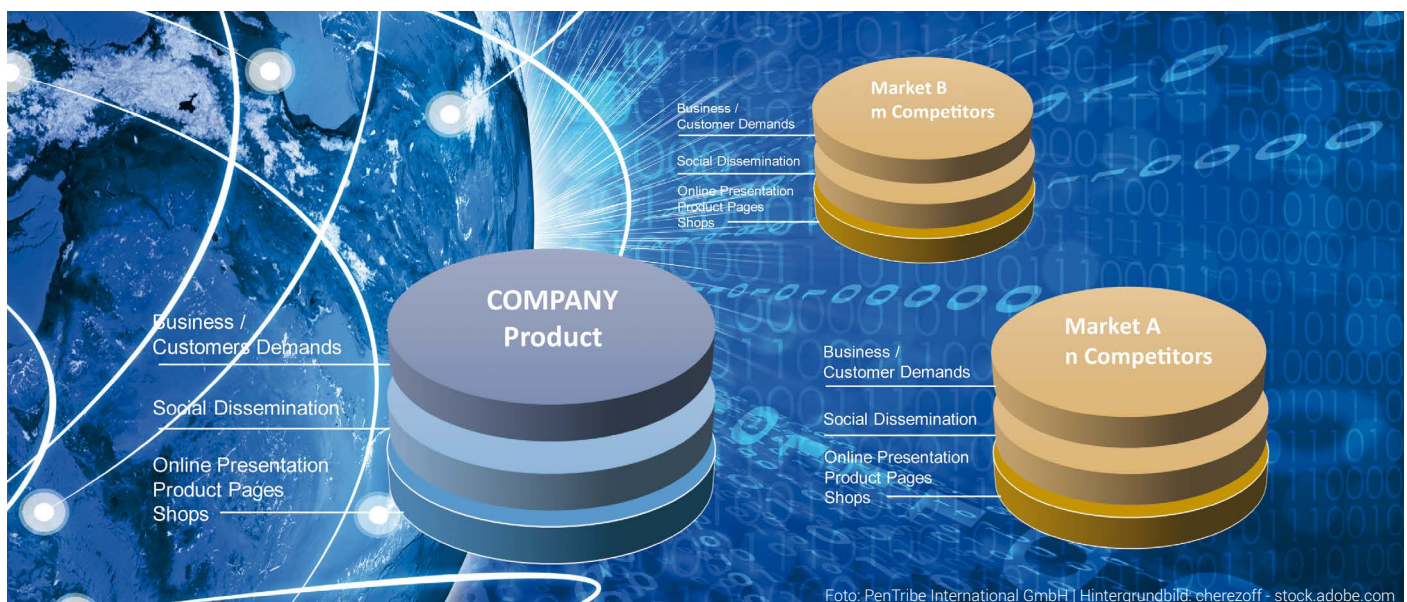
Business /
Customer Demands

Social Dissemination

Online Presentation
Product Pages
Shops

Market B
m Competitors

COMPANY
Product

Business /
Customers Demands

Social Dissemination

Online Presentation
Product Pages
Shops

Market A
n Competitors

Business /
Customer Demands

Social Dissemination

Online Presentation
Product Pages
Shops

Foto: PenTribe International GmbH | Hintergrundbild: cherezoff - stock.adobe.com